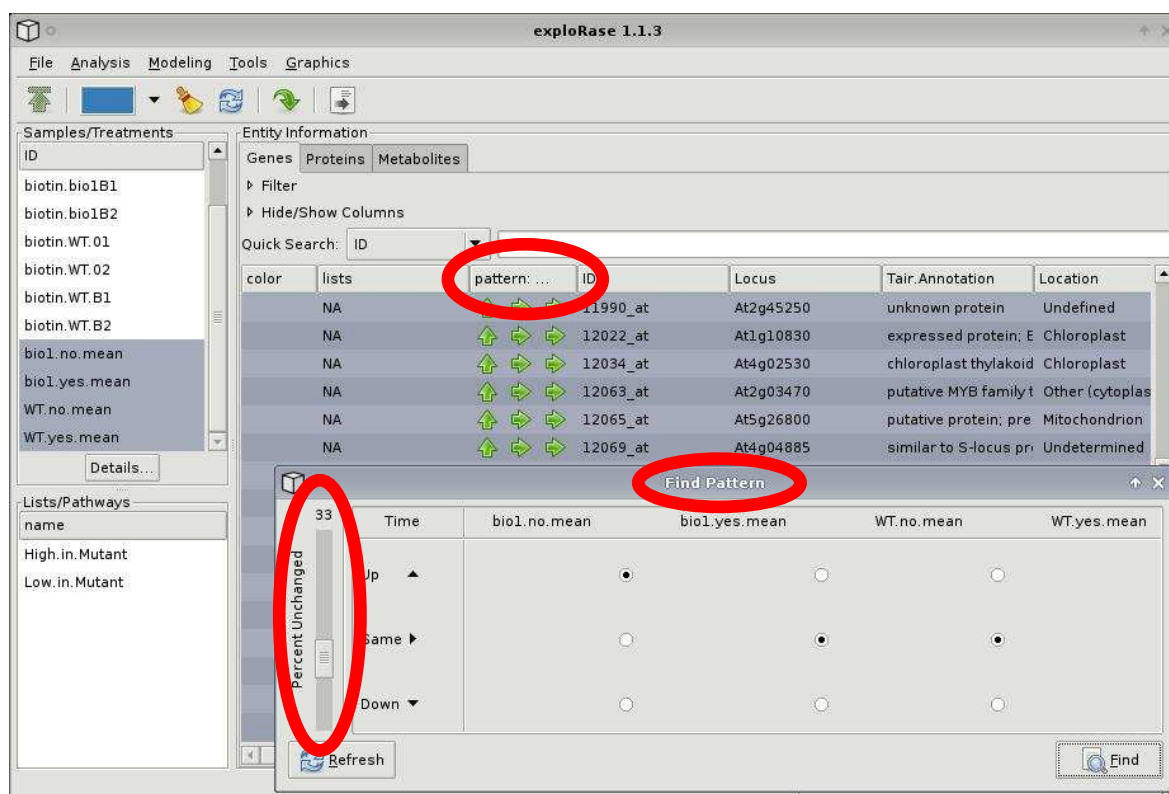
exploRase 1.1.3

File Analysis Modeling Tools Graphics

Samples/Treatments

| ID |
|---|
| biotin.bio1B1 |
| biotin.bio1B2 |
| biotin.WT.01 |
| biotin.WT.02 |
| biotin.WT.B1 |
| biotin.WT.B2 |
| bio1.no.mean |
| bio1.yes.mean |
| WT.no.mean |
| WT.yes.mean |

Details...

Lists/Pathways

| name |
|---|
| High.in.Mutant |
| Low.in.Mutant |

Entity Information

Genes Proteins Metabolites

Filter

Hide/Show Columns

Quick Search: ID

| color | lists | pattern: ... | ID | Locus | Tair.Annotation | Location |
|---|---|---|---|---|---|---|
| | NA | | 11990_at | At2g45250 | unknown protein | Undefined |
| | NA | | 12022_at | At1g10830 | expressed protein; E | Chloroplast |
| | NA | | 12034_at | At4g02530 | chloroplast thylakoid | Chloroplast |
| | NA | | 12063_at | At2g03470 | putative MYB family t | Other (cytoplas |
| | NA | | 12065_at | At5g26800 | putative protein; pre | Mitochondrion |
| | NA | | 12069_at | At4g04885 | similar to S-locus pr | Undetermined |

Find Pattern

33

Percent Unchanged

| Time | bio1.no.mean | bio1.yes.mean | WT.no.mean | WT.yes.mean |
|---|---|---|---|---|
| Up | | | | |
| Same | | | | |
| Down | | | | |

Refresh

Find